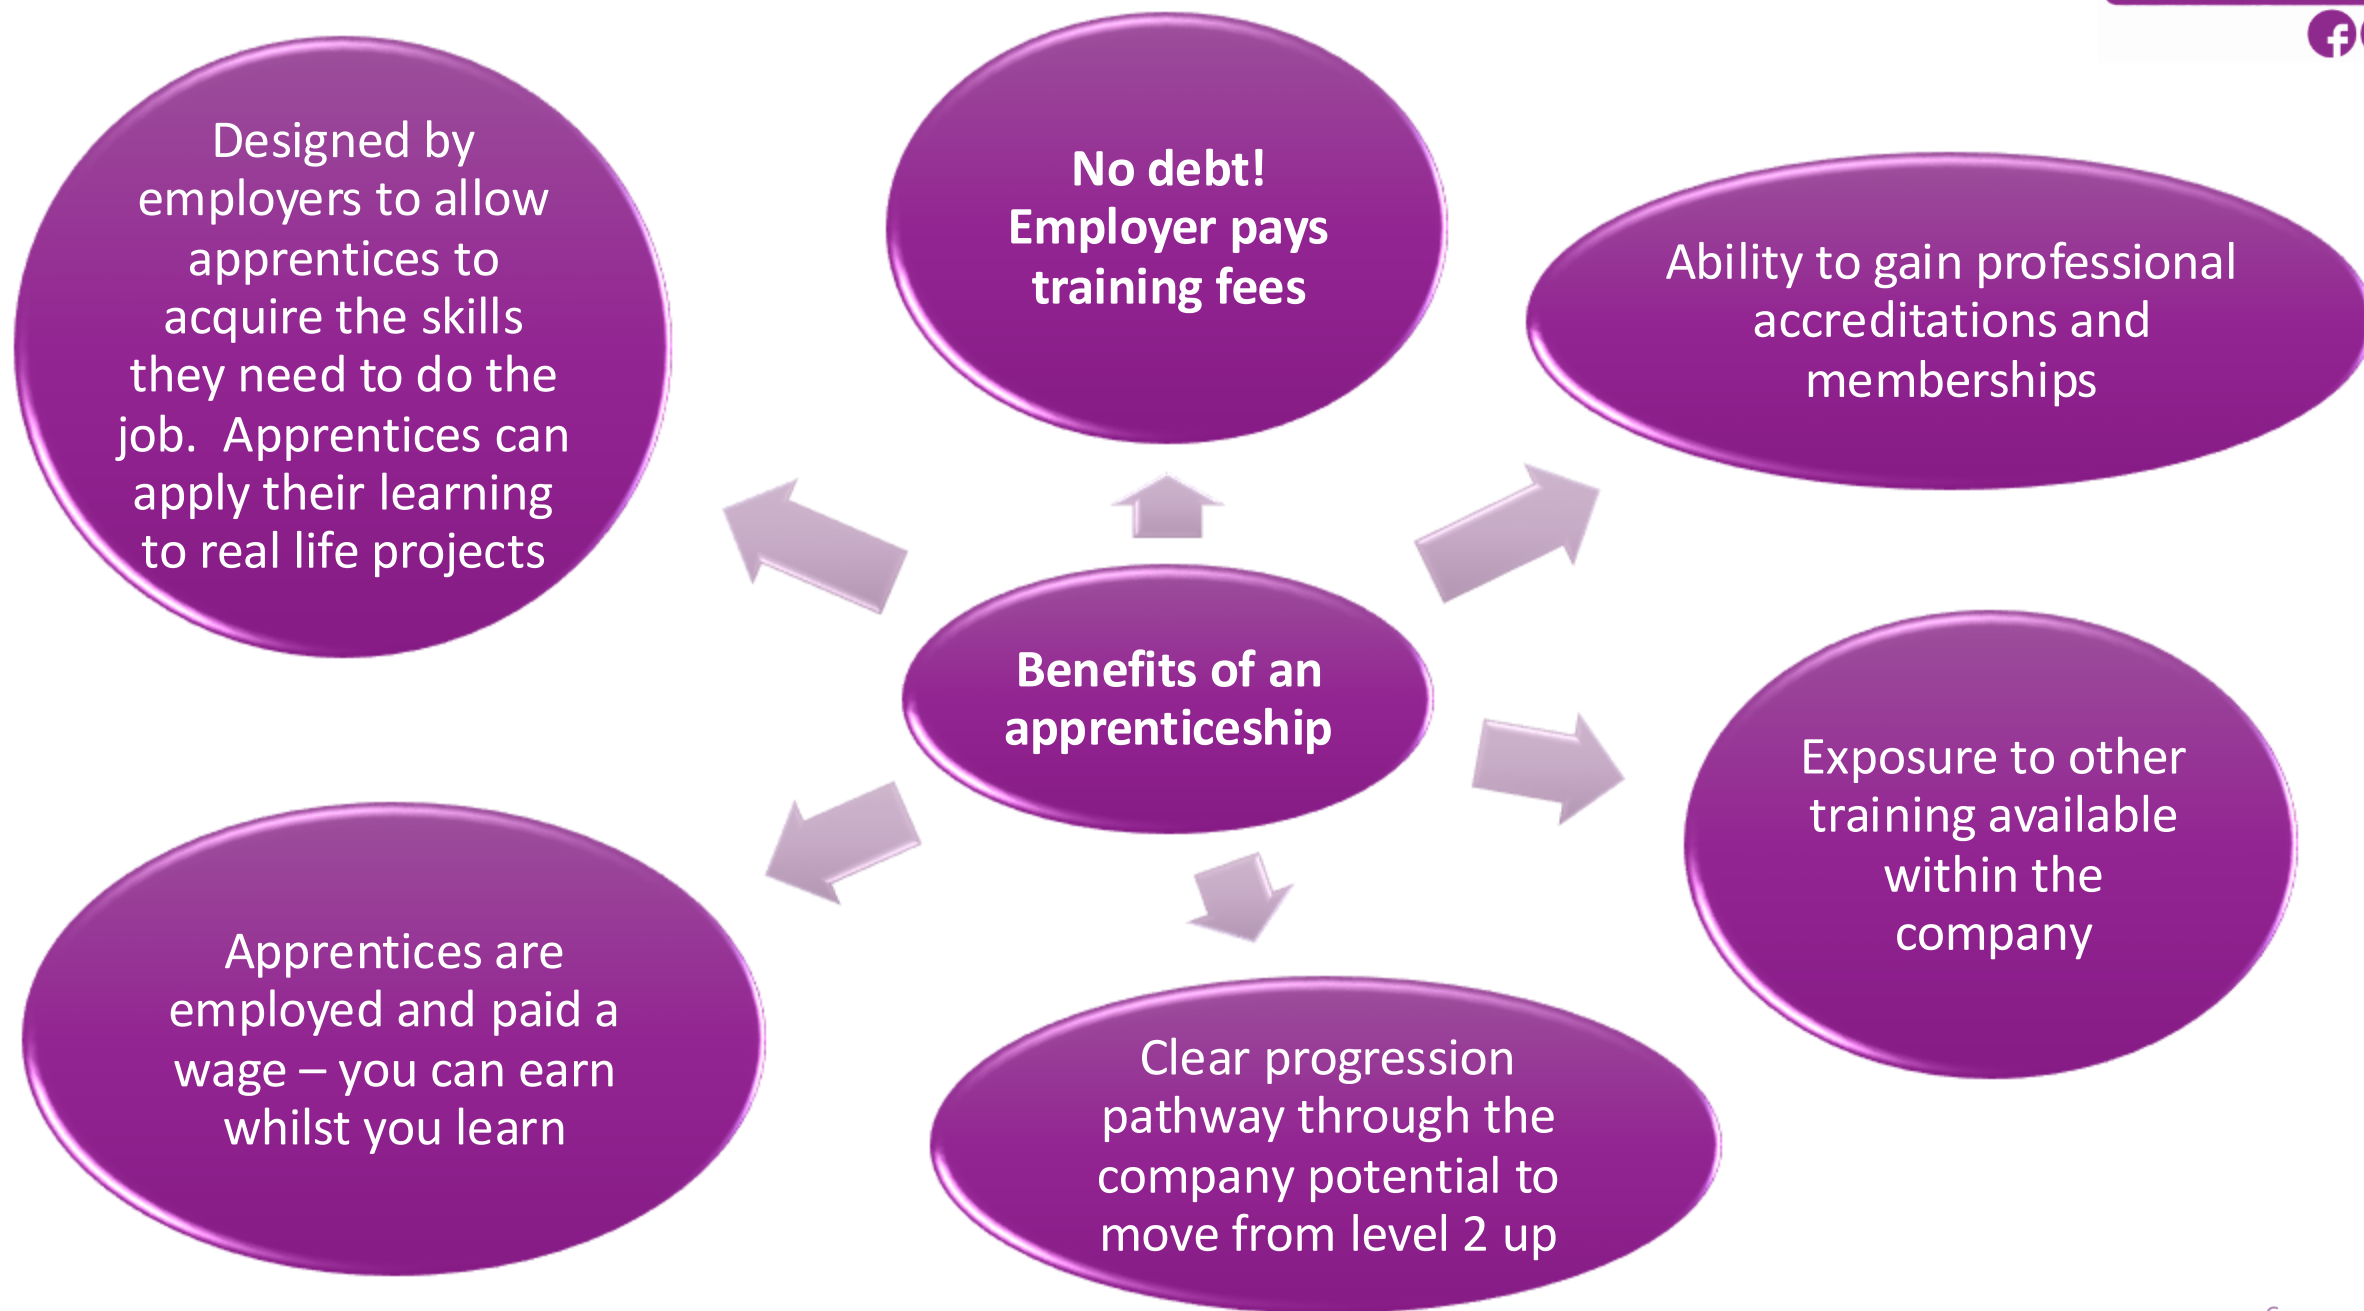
Benefits of an apprenticeship

Designed by employers to allow apprentices to acquire the skills they need to do the job. Apprentices can apply their learning to real life projects

No debt! Employer pays training fees

Ability to gain professional accreditations and memberships

Exposure to other training available within the company

Clear progression pathway through the company potential to move from level 2 up

Apprentices are employed and paid a wage – you can earn whilst you learn